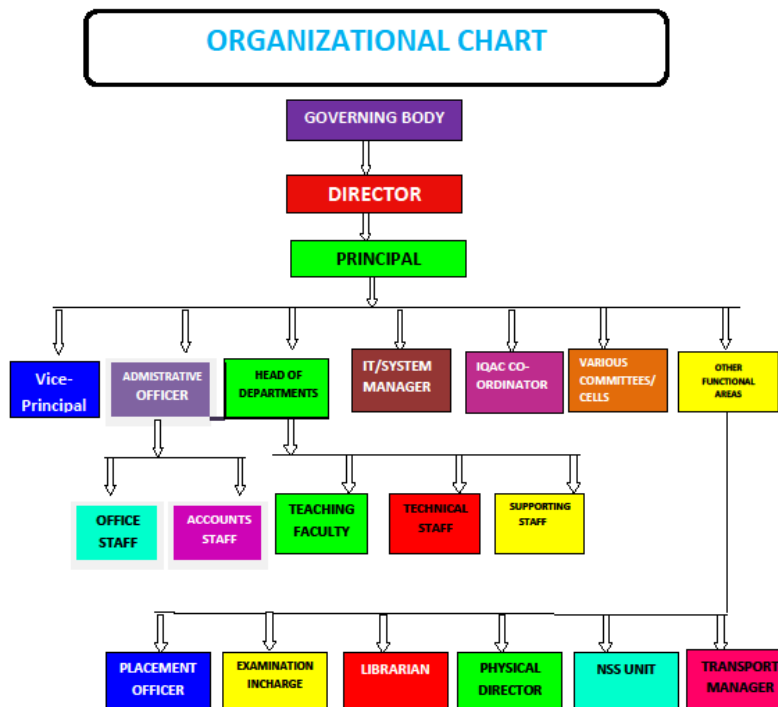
ORGANIZATIONAL CHART

GOVERNING BODY

DIRECTOR

PRINCIPAL

Vice-Principal

ADMISTRATIVE OFFICER

HEAD OF DEPARTMENTS

IT/SYSTEM MANAGER

IQAC CO-ORDINATOR

VARIOUS COMMITTEES/ CELLS

OTHER FUNCTIONAL AREAS

OFFICE STAFF

ACCOUNTS STAFF

TEACHING FACULTY

TECHNICAL STAFF

SUPPORTING STAFF

PLACEMENT OFFICER

EXAMINATION INCHARGE

LIBRARIAN

PHYSICAL DIRECTOR

NSS UNIT

TRANSPORT MANAGER